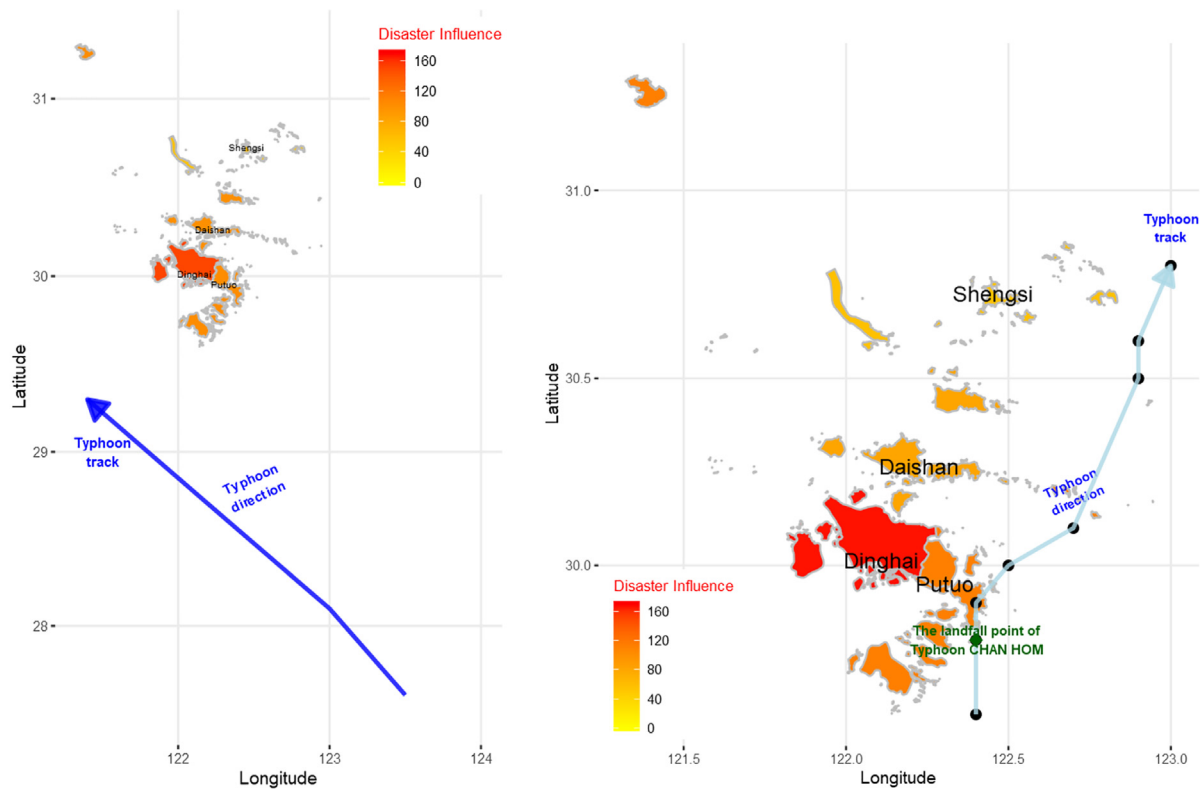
Disaster Influence
160
120
80
40
0

31
30
29
28
Latitude

Shengsi
Daishan
Dinghai
Putuo

Typhoon track
Typhoon direction

122
123
124
Longitude

31.0
30.5
30.0
Latitude

Typhoon track
Shengsi
Daishan
Typhoon direction
Dinghai
Putuo

Disaster Influence
160
120
80
40
0

The landfall point of Typhoon CHAN HOM

121.5
122.0
122.5
123.0
Longitude